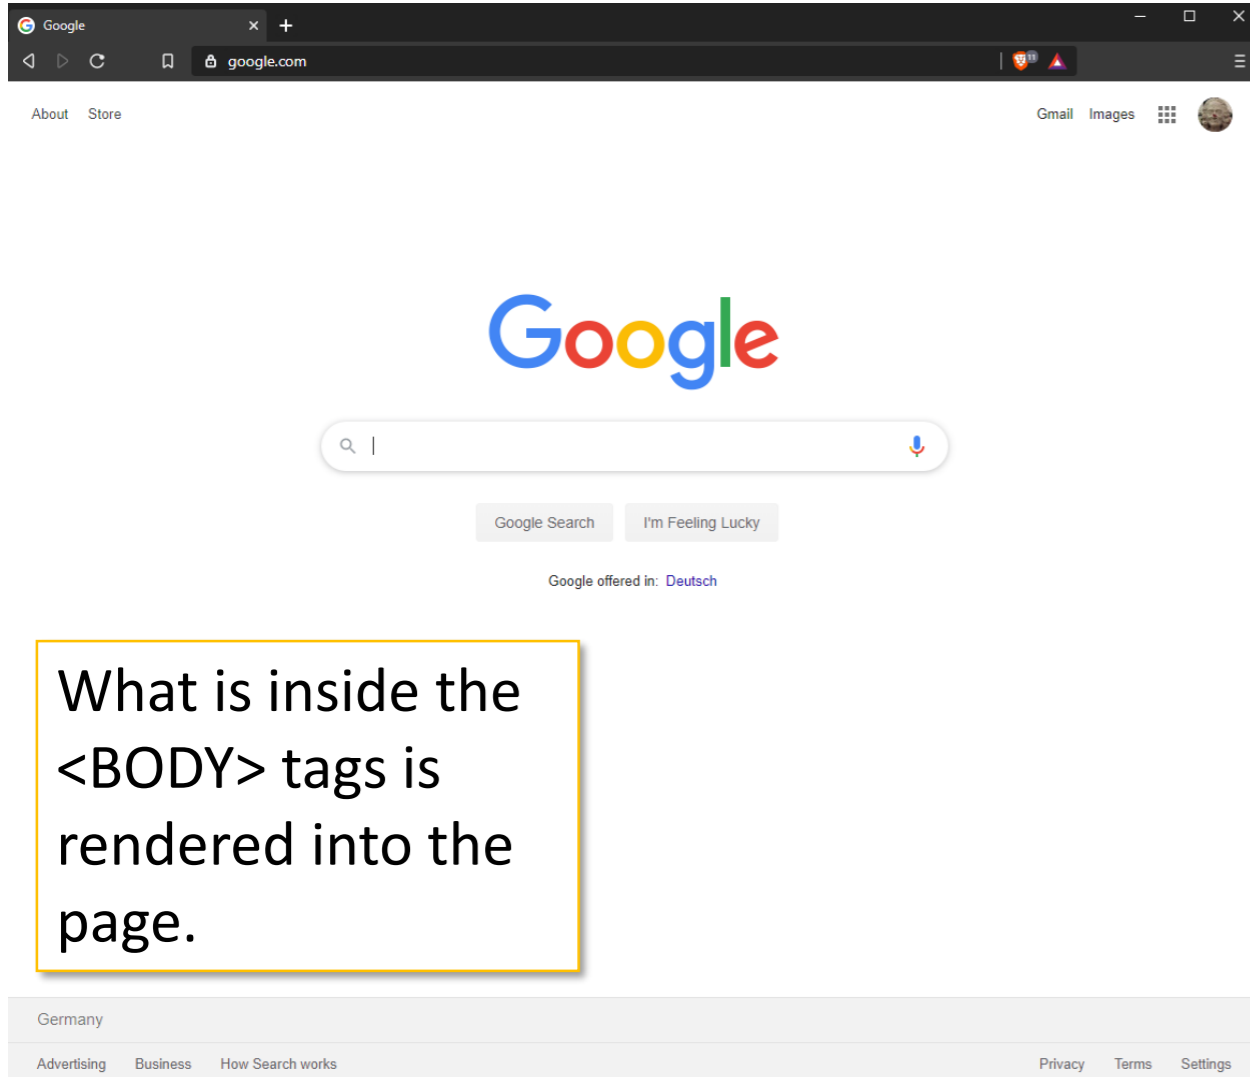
Google

google.com

About Store

Gmail Images

Google

Google Search I'm Feeling Lucky

Google offered in: Deutsch

What is inside the <BODY> tags is rendered into the page.

Germany

Advertising Business How Search works

Privacy Terms Settings